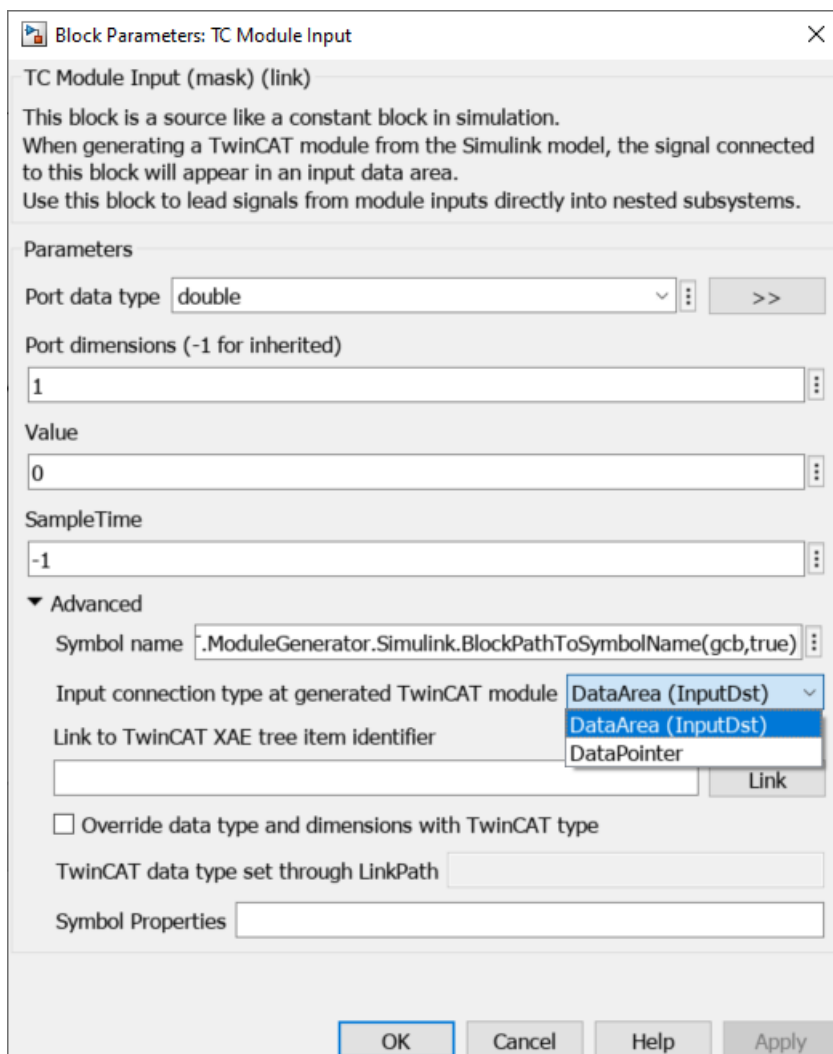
Block Parameters: TC Module Input

TC Module Input (mask) (link)

This block is a source like a constant block in simulation.
When generating a TwinCAT module from the Simulink model, the signal connected to this block will appear in an input data area.
Use this block to lead signals from module inputs directly into nested subsystems.

Parameters

Port data type double >>

Port dimensions (-1 for inherited)

1

Value

0

SampleTime

-1

▾ Advanced

Symbol name `.ModuleGenerator.Simulink.BlockPathToSymbolName(gcb,true)

Input connection type at generated TwinCAT module DataArea (InputDst)

DataArea (InputDst)
DataPointer

Link to TwinCAT XAE tree item identifier

Link

Override data type and dimensions with TwinCAT type

TwinCAT data type set through LinkPath

Symbol Properties

OK Cancel Help Apply